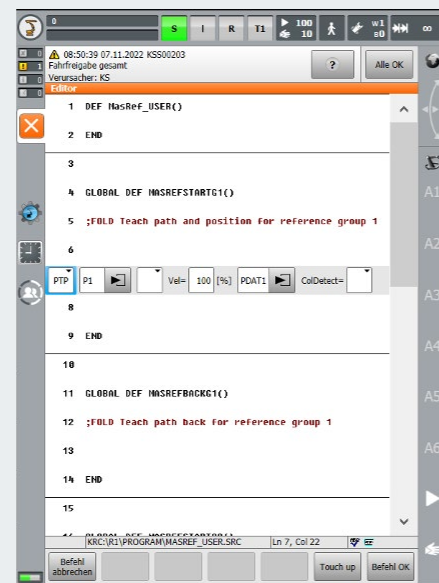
0
S I R T1 100 10 w1 s0 ∞
08:50:39 07.11.2022 KSS00203
Fahrfreigabe gesamt
Verursacher: KS
?
Alle OK
Editor
1 DEF MasRef_USER()
2 END
3
4 GLOBAL DEF MASREFSTARTG1()
5 ;FOLD Teach path and position for reference group 1
6
PTP P1 Vel= 100 [%] PDAT1 ColDetect=
8
9 END
10
11 GLOBAL DEF MASREFBACKG1()
12 ;FOLD Teach path back for reference group 1
13
14 END
15
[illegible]
KRC\R1\PROGRAM\MASREF_USER.SRC Ln 7, Col 22
Befehl abbrechen
Touch up
Befehl OK
A1
A2
A3
A4
A5
A6